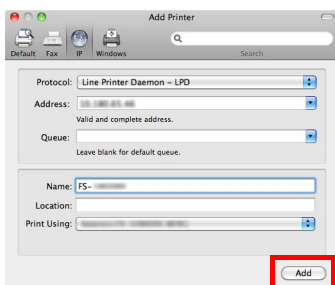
Add Printer

Default Fax IP Windows

Search

Protocol: Line Printer Daemon – LPD

Address: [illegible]

Valid and complete address.

Queue:

Leave blank for default queue.

Name: FS-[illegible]

Location:

Print Using: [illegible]

Add